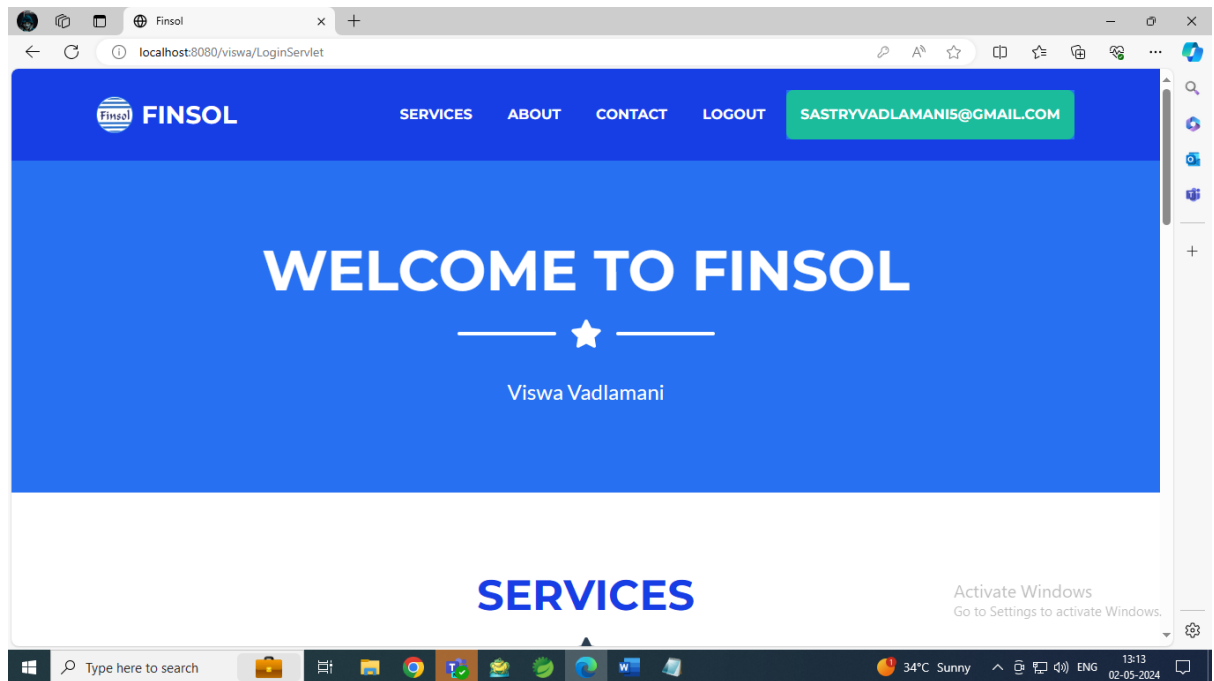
Finsol

localhost:8080/viswa/LoginServlet

Finsol FINSOL

SERVICES ABOUT CONTACT LOGOUT SASTRYVADLAMANI5@GMAIL.COM

WELCOME TO FINSOL

Viswa Vadlamani

SERVICES

Activate Windows
Go to Settings to activate Windows.

Type here to search

34°C Sunny ENG 13:13 02-05-2024